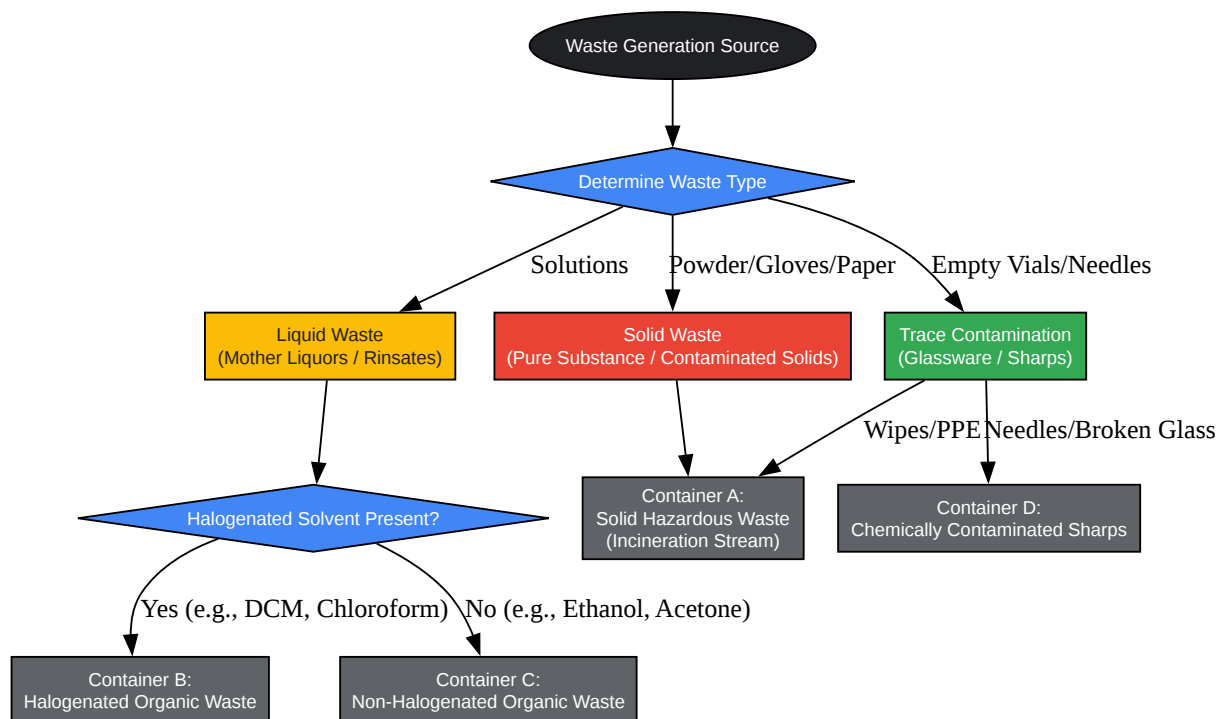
Waste Generation Source

Determine Waste Type

Solutions

Powder/Gloves/Paper

Empty Vials/Needles

Liquid Waste
(Mother Liquors / Rinsates)

Solid Waste
(Pure Substance / Contaminated Solids)

Trace Contamination
(Glassware / Sharps)

Wipes/PPE

Needles/Broken Glass

Halogenated Solvent Present?

Container A:
Solid Hazardous Waste
(Incineration Stream)

Container D:
Chemically Contaminated Sharps

Yes (e.g., DCM, Chloroform)

No (e.g., Ethanol, Acetone)

Container B:
Halogenated Organic Waste

Container C:
Non-Halogenated Organic Waste